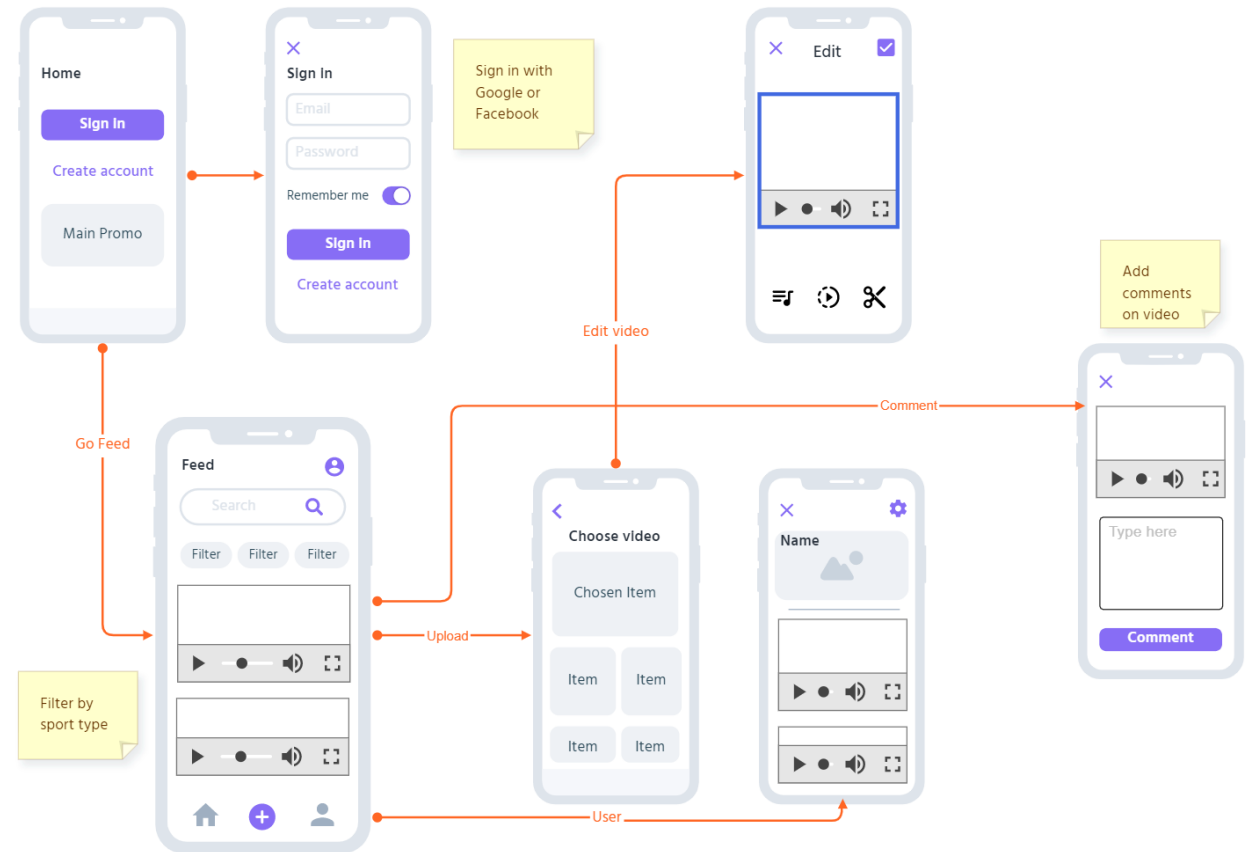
Home

Sign In

Create account

Main Promo

Sign In

Email

Password

Remember me

Sign In

Create account

Sign in with Google or Facebook

Edit

Edit video

Add comments on video

Comment

Go Feed

Feed

Search

Filter

Filter

Filter

Upload

Choose video

Chosen Item

Item

Item

Item

Item

Name

Type here

Comment

Filter by sport type

User